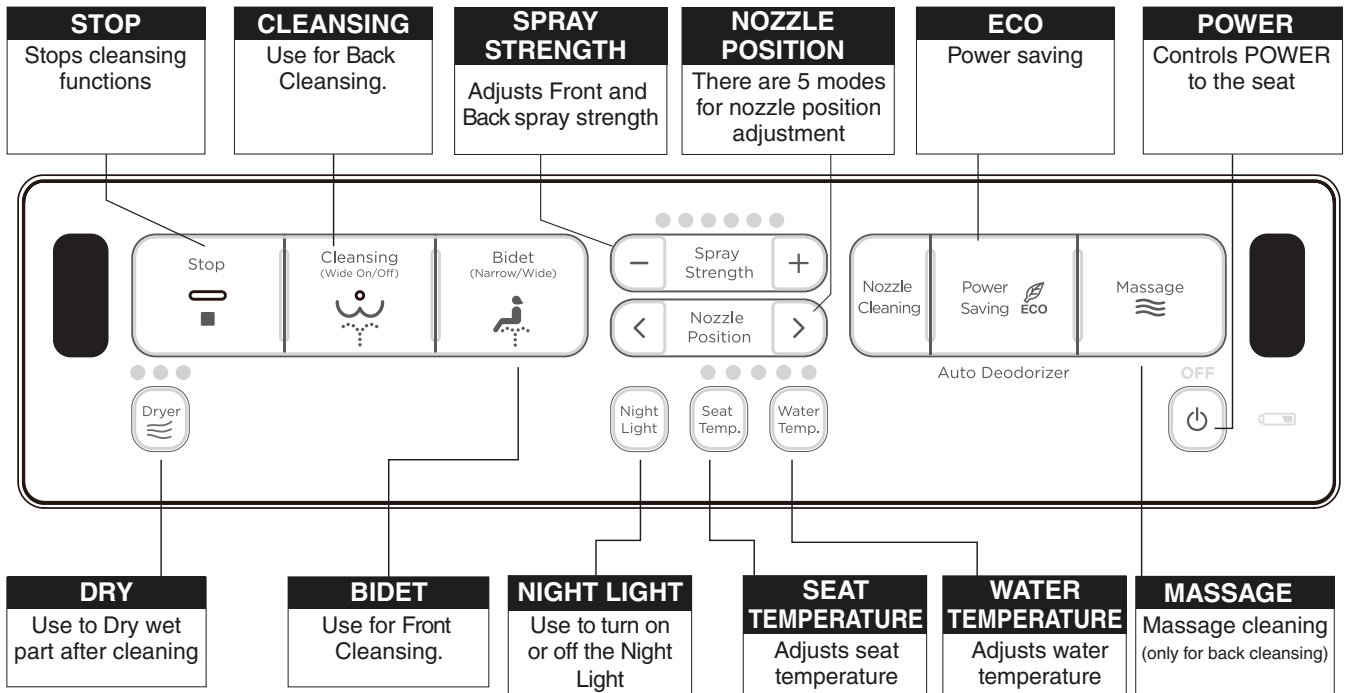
STOP
Stops cleansing functions

CLEANSING
Use for Back Cleansing.

SPRAY STRENGTH
Adjusts Front and Back spray strength

NOZZLE POSITION
There are 5 modes for nozzle position adjustment

ECO
Power saving

POWER
Controls POWER to the seat

Stop

Cleansing
(Wide On/Off)

Bidet
(Narrow/Wide)

Spray Strength

Nozzle Position

Nozzle Cleaning

Power Saving ECO

Massage

Auto Deodorizer

OFF

Dryer

Night Light

Seat Temp.

Water Temp.

DRY
Use to Dry wet part after cleaning

BIDET
Use for Front Cleansing.

NIGHT LIGHT
Use to turn on or off the Night Light

SEAT TEMPERATURE
Adjusts seat temperature

WATER TEMPERATURE
Adjusts water temperature

MASSAGE
Massage cleaning (only for back cleansing)